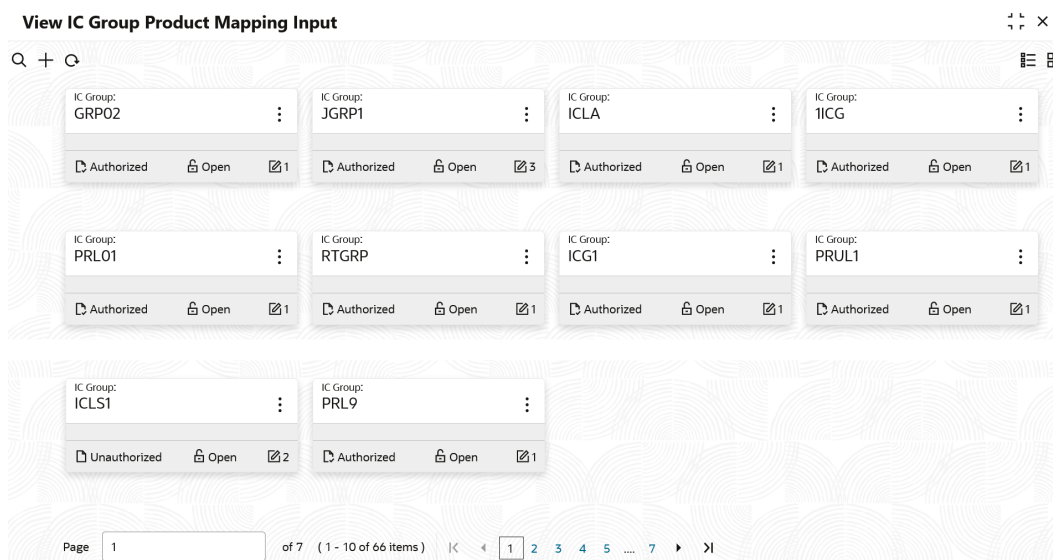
View IC Group Product Mapping Input

IC Group:
GRP02

Authorized Open 1

IC Group:
JGRP1

Authorized Open 3

IC Group:
ICLA

Authorized Open 1

IC Group:
1ICG

Authorized Open 1

IC Group:
PRL01

Authorized Open 1

IC Group:
RTGRP

Authorized Open 1

IC Group:
ICG1

Authorized Open 1

IC Group:
PRUL1

Authorized Open 1

IC Group:
ICLS1

Unauthorized Open 2

IC Group:
PRL9

Authorized Open 1

Page 1 of 7 ( 1 - 10 of 66 items ) 1 2 3 4 5 .... 7